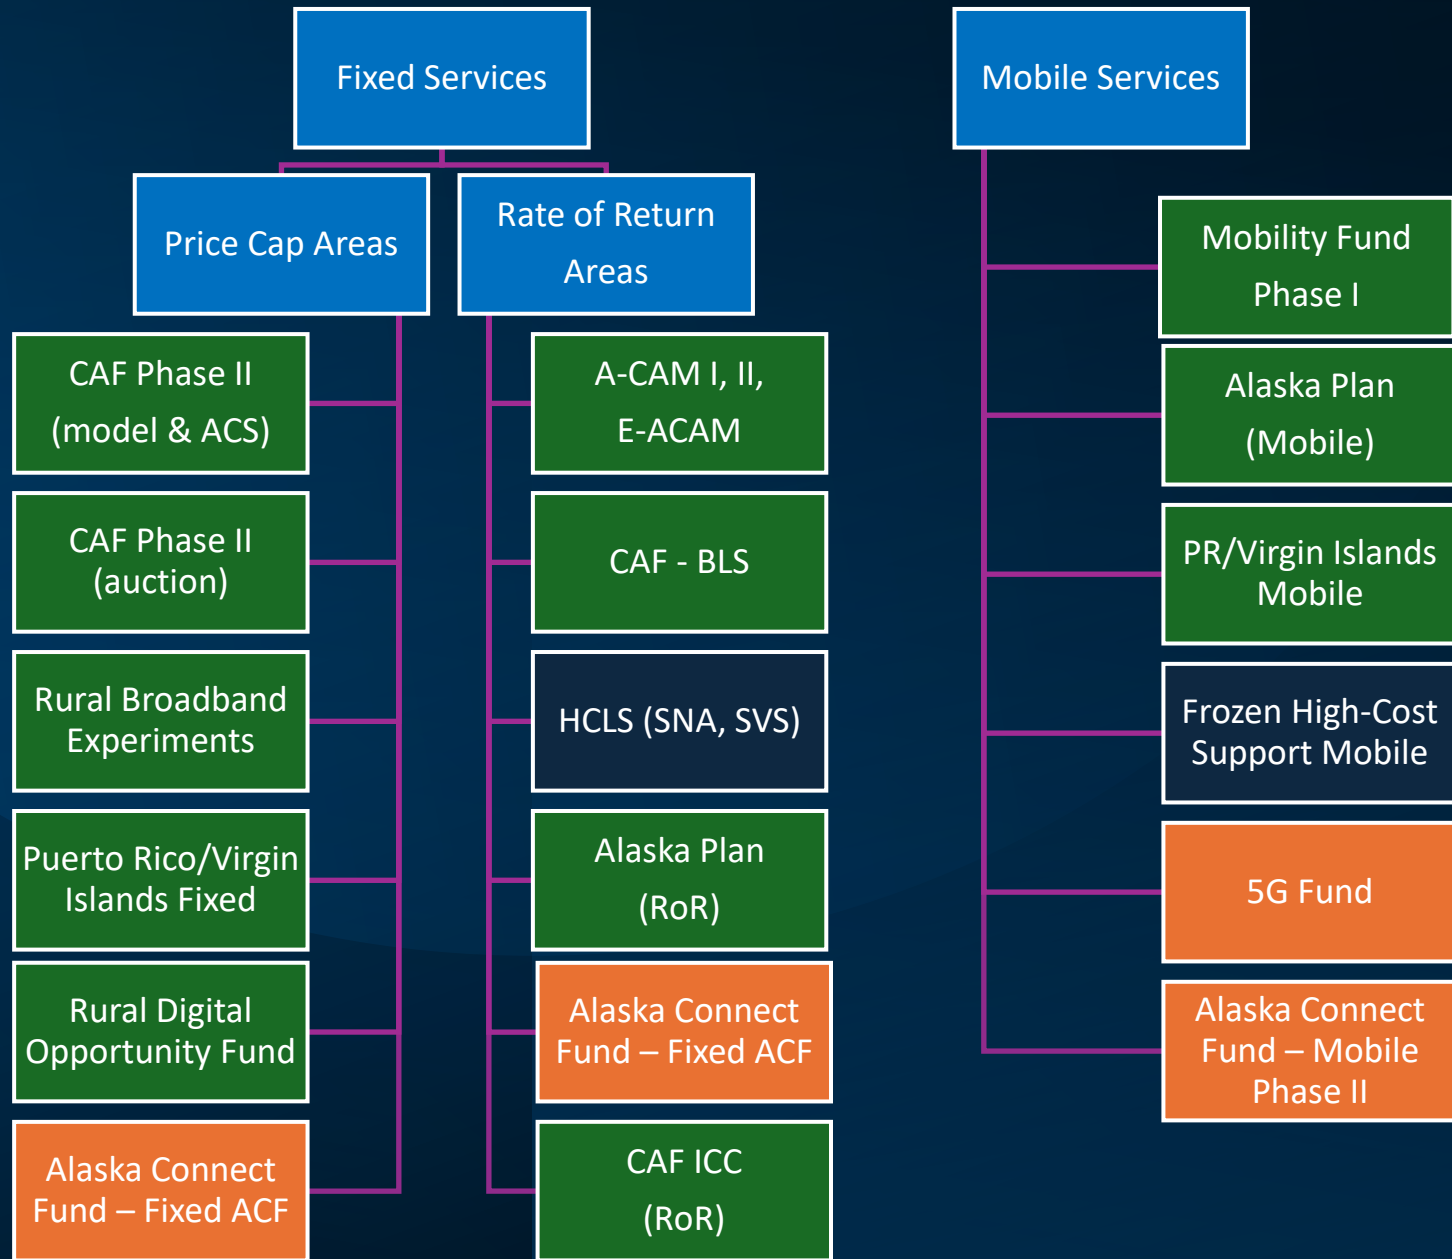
Fixed Services

Price Cap Areas

Rate of Return Areas

CAF Phase II (model & ACS)

CAF Phase II (auction)

Rural Broadband Experiments

Puerto Rico/Virgin Islands Fixed

Rural Digital Opportunity Fund

Alaska Connect Fund – Fixed ACF

A-CAM I, II, E-ACAM

CAF - BLS

HCLS (SNA, SVS)

Alaska Plan (RoR)

Alaska Connect Fund – Fixed ACF

CAF ICC (RoR)

Mobile Services

Mobility Fund Phase I

Alaska Plan (Mobile)

PR/Virgin Islands Mobile

Frozen High-Cost Support Mobile

5G Fund

Alaska Connect Fund – Mobile Phase II